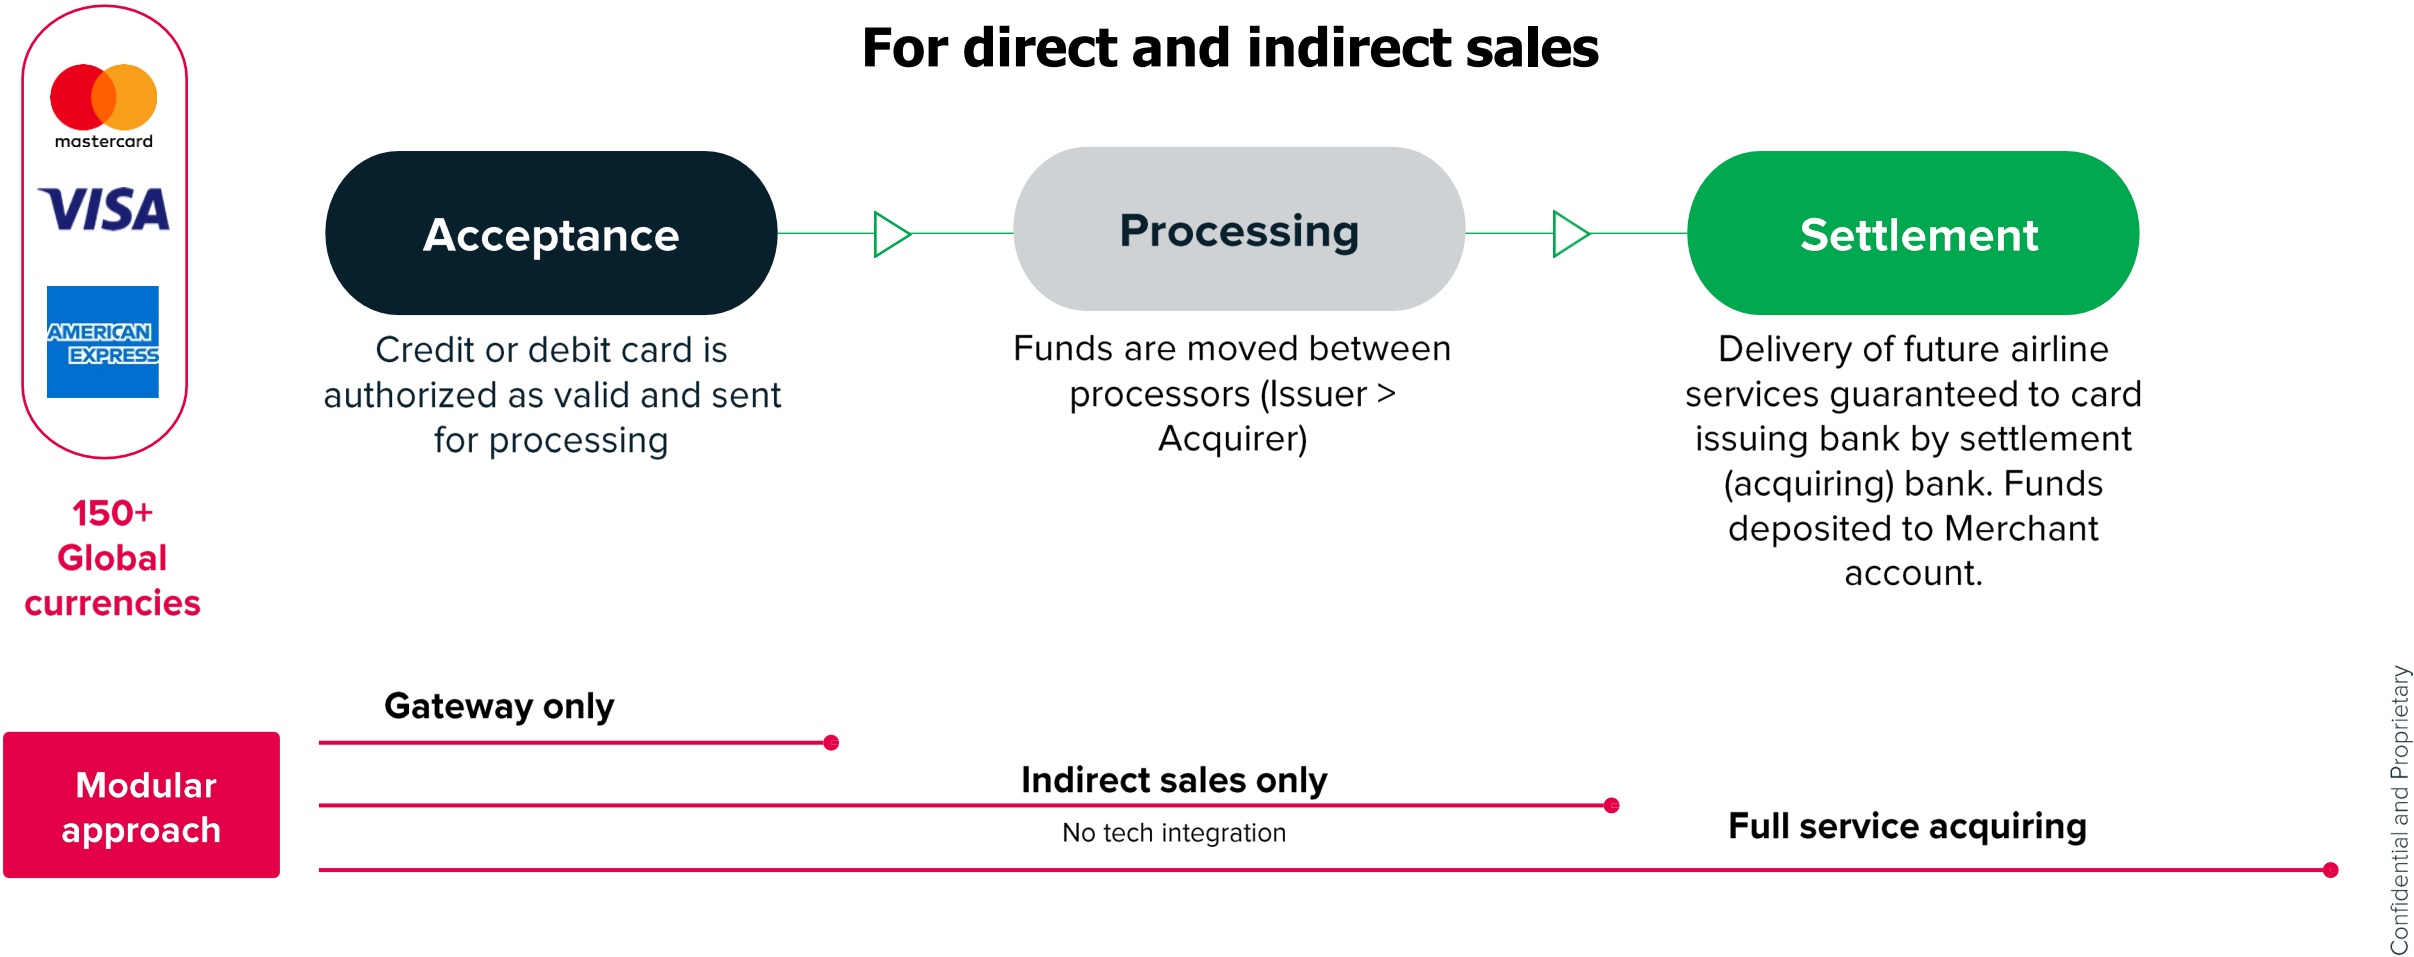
mastercard
VISA
AMERICAN EXPRESS

150+ Global currencies

For direct and indirect sales

Acceptance

Credit or debit card is authorized as valid and sent for processing

Processing

Funds are moved between processors (Issuer > Acquirer)

Settlement

Delivery of future airline services guaranteed to card issuing bank by settlement (acquiring) bank. Funds deposited to Merchant account.

Modular approach

Gateway only

Indirect sales only

No tech integration

Full service acquiring

Confidential and Proprietary